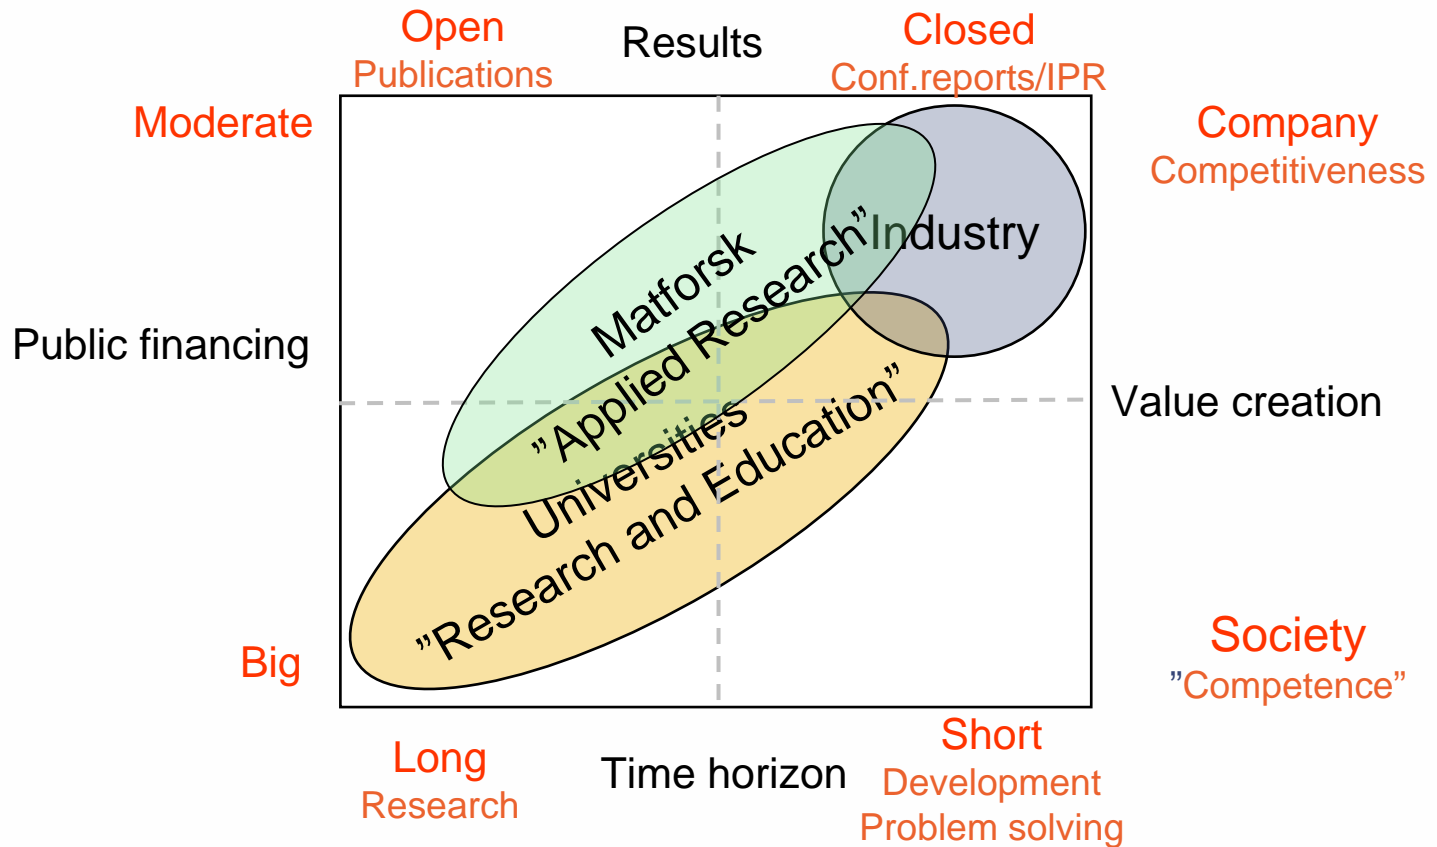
Open
Publications

Results

Closed
Conf.reports/IPR

Moderate

Company
Competitiveness

Matforsk
”Applied Research”

Industry

Public financing

Universities
”Research and Education”

Value creation

Big

Society
”Competence”

Long
Research

Time horizon

Short
Development
Problem solving